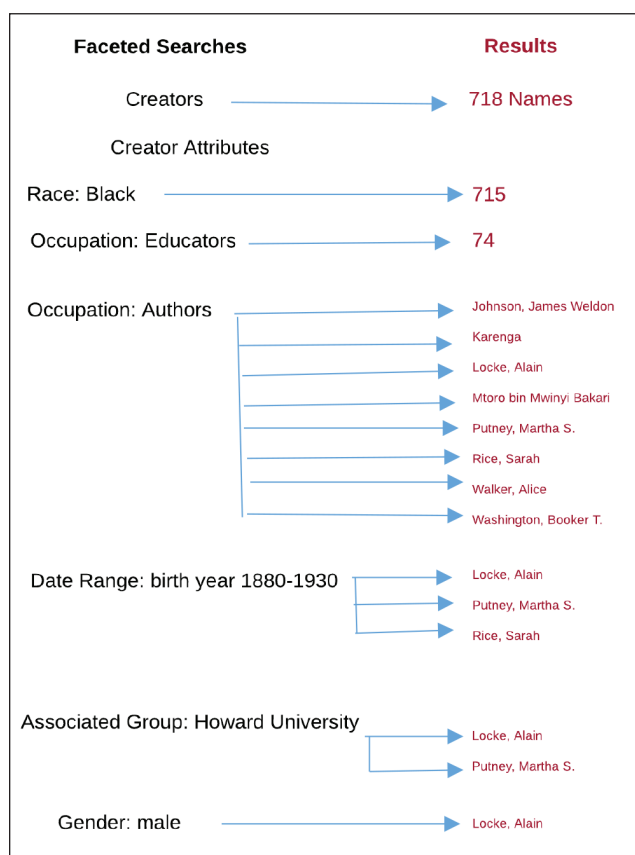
Faceted Searches

Results

Creators

718 Names

Creator Attributes

Race: Black

715

Occupation: Educators

74

Occupation: Authors

Johnson, James Weldon

Karenga

Locke, Alain

Mtoro bin Mwinyi Bakari

Putney, Martha S.

Rice, Sarah

Walker, Alice

Washington, Booker T.

Date Range: birth year 1880-1930

Locke, Alain

Putney, Martha S.

Rice, Sarah

Associated Group: Howard University

Locke, Alain

Putney, Martha S.

Gender: male

Locke, Alain